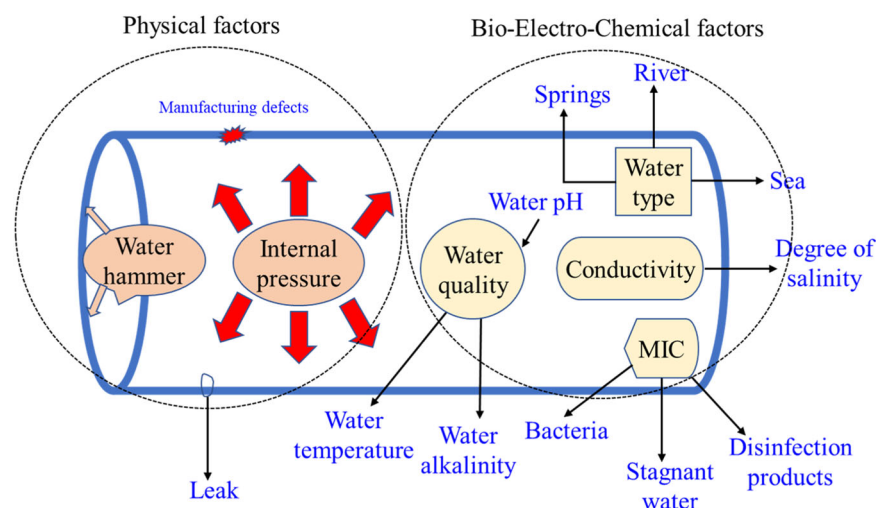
Physical factors

Bio-Electro-Chemical factors

Manufacturing defects

River

Springs

Water type

Sea

Water pH

Water hammer

Internal pressure

Water quality

Conductivity

Degree of salinity

MIC

Water temperature

Water alkalinity

Bacteria

Disinfection products

Stagnant water

Leak